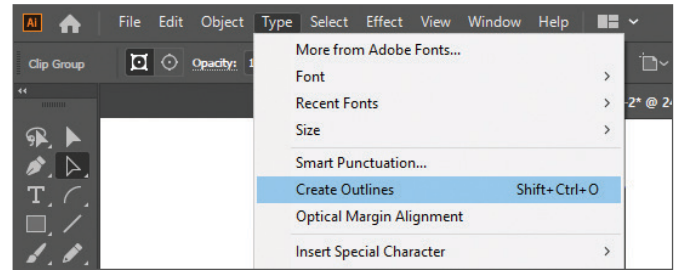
Ai File Edit Object Type Select Effect View Window Help

Clip Group Opacity:

More from Adobe Fonts...
Font
Recent Fonts
Size
Smart Punctuation...
Create Outlines Shift+Ctrl+O
Optical Margin Alignment
Insert Special Character

-2* @ 2